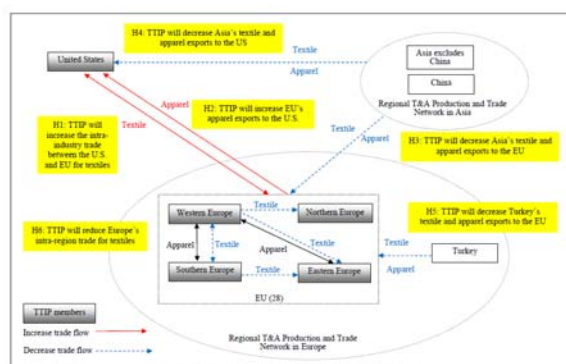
H4: TTIP will decrease Asia's textile and apparel exports to the US

Textile

Apparel

United States

Asia excludes China

China

Regional T&A Production and Trade Network in Asia

Apparel

Textile

H2: TTIP will increase EU's apparel exports to the U.S.

H1: TTIP will increase the intra-industry trade between the U.S. and EU for textiles

Textile

Apparel

H3: TTIP will decrease Asia's textile and apparel exports to the EU

Western Europe

Textile

Northern Europe

H5: TTIP will decrease Turkey's textile and apparel exports to the EU

H6: TTIP will reduce Europe's intra-region trade for textiles

Apparel

Textile

Apparel

Textile

Textile

Southern Europe

Textile

Eastern Europe

Apparel

Turkey

EU (28)

TTIP members

Increase trade flow

Decrease trade flow

Regional T&A Production and Trade Network in Europe